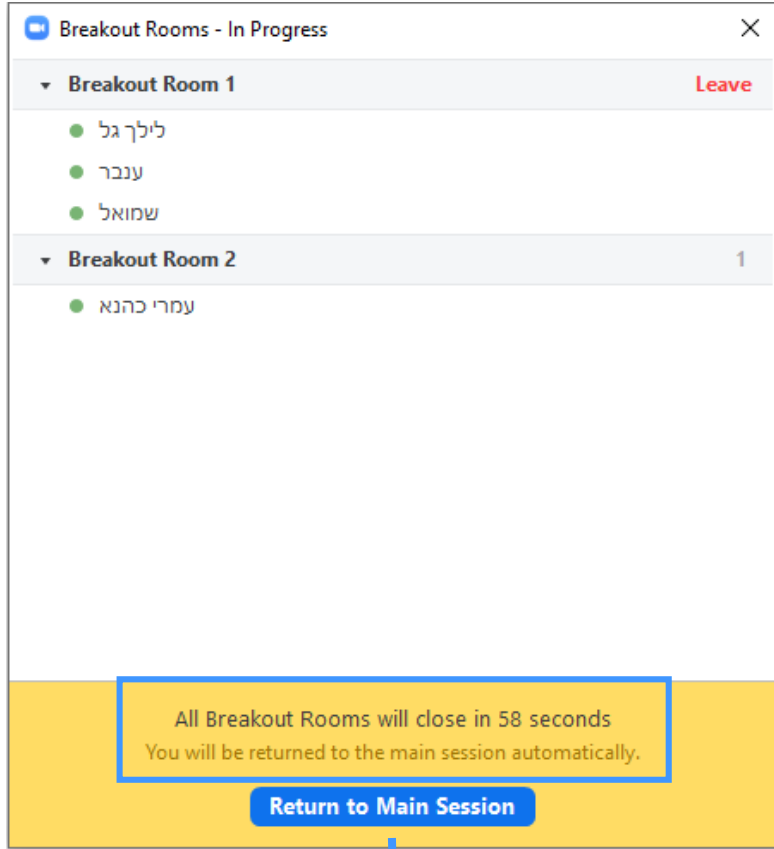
Breakout Rooms - In Progress

Breakout Room 1 Leave

לילך גל

ענבר

שמואל

Breakout Room 2 1

עמרי כהנא

All Breakout Rooms will close in 58 seconds
You will be returned to the main session automatically.

Return to Main Session